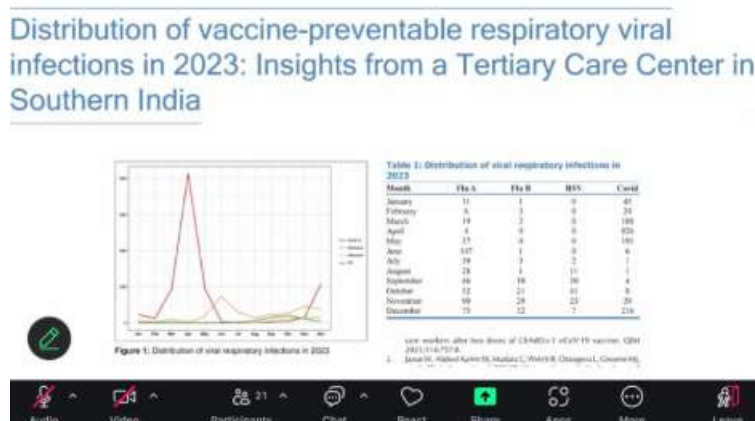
Distribution of vaccine-preventable respiratory viral infections in 2023: Insights from a Tertiary Care Center in Southern India

Table 1: Distribution of viral respiratory infections in 2023

| Month | Flu A | Flu B | RSV | Covid |
|---|---|---|---|---|
| January | 11 | 1 | 0 | 45 |
| February | 6 | 3 | 0 | 24 |
| March | 19 | 2 | 0 | 188 |
| April | 4 | 0 | 0 | 826 |
| May | 37 | 0 | 0 | 191 |
| June | 147 | 1 | 0 | 6 |
| July | 39 | 3 | 2 | 1 |
| August | 28 | 1 | 11 | 1 |
| September | 46 | 18 | 30 | 4 |
| October | 32 | 21 | 41 | 8 |
| November | 98 | 28 | 23 | 20 |
| December | 75 | 12 | 7 | 216 |

Figure 1: Distribution of viral respiratory infections in 2023

care workers after two doses of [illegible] vaccine. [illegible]

2. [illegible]

Audio 21 Participants Chat React Share Apps More Leave